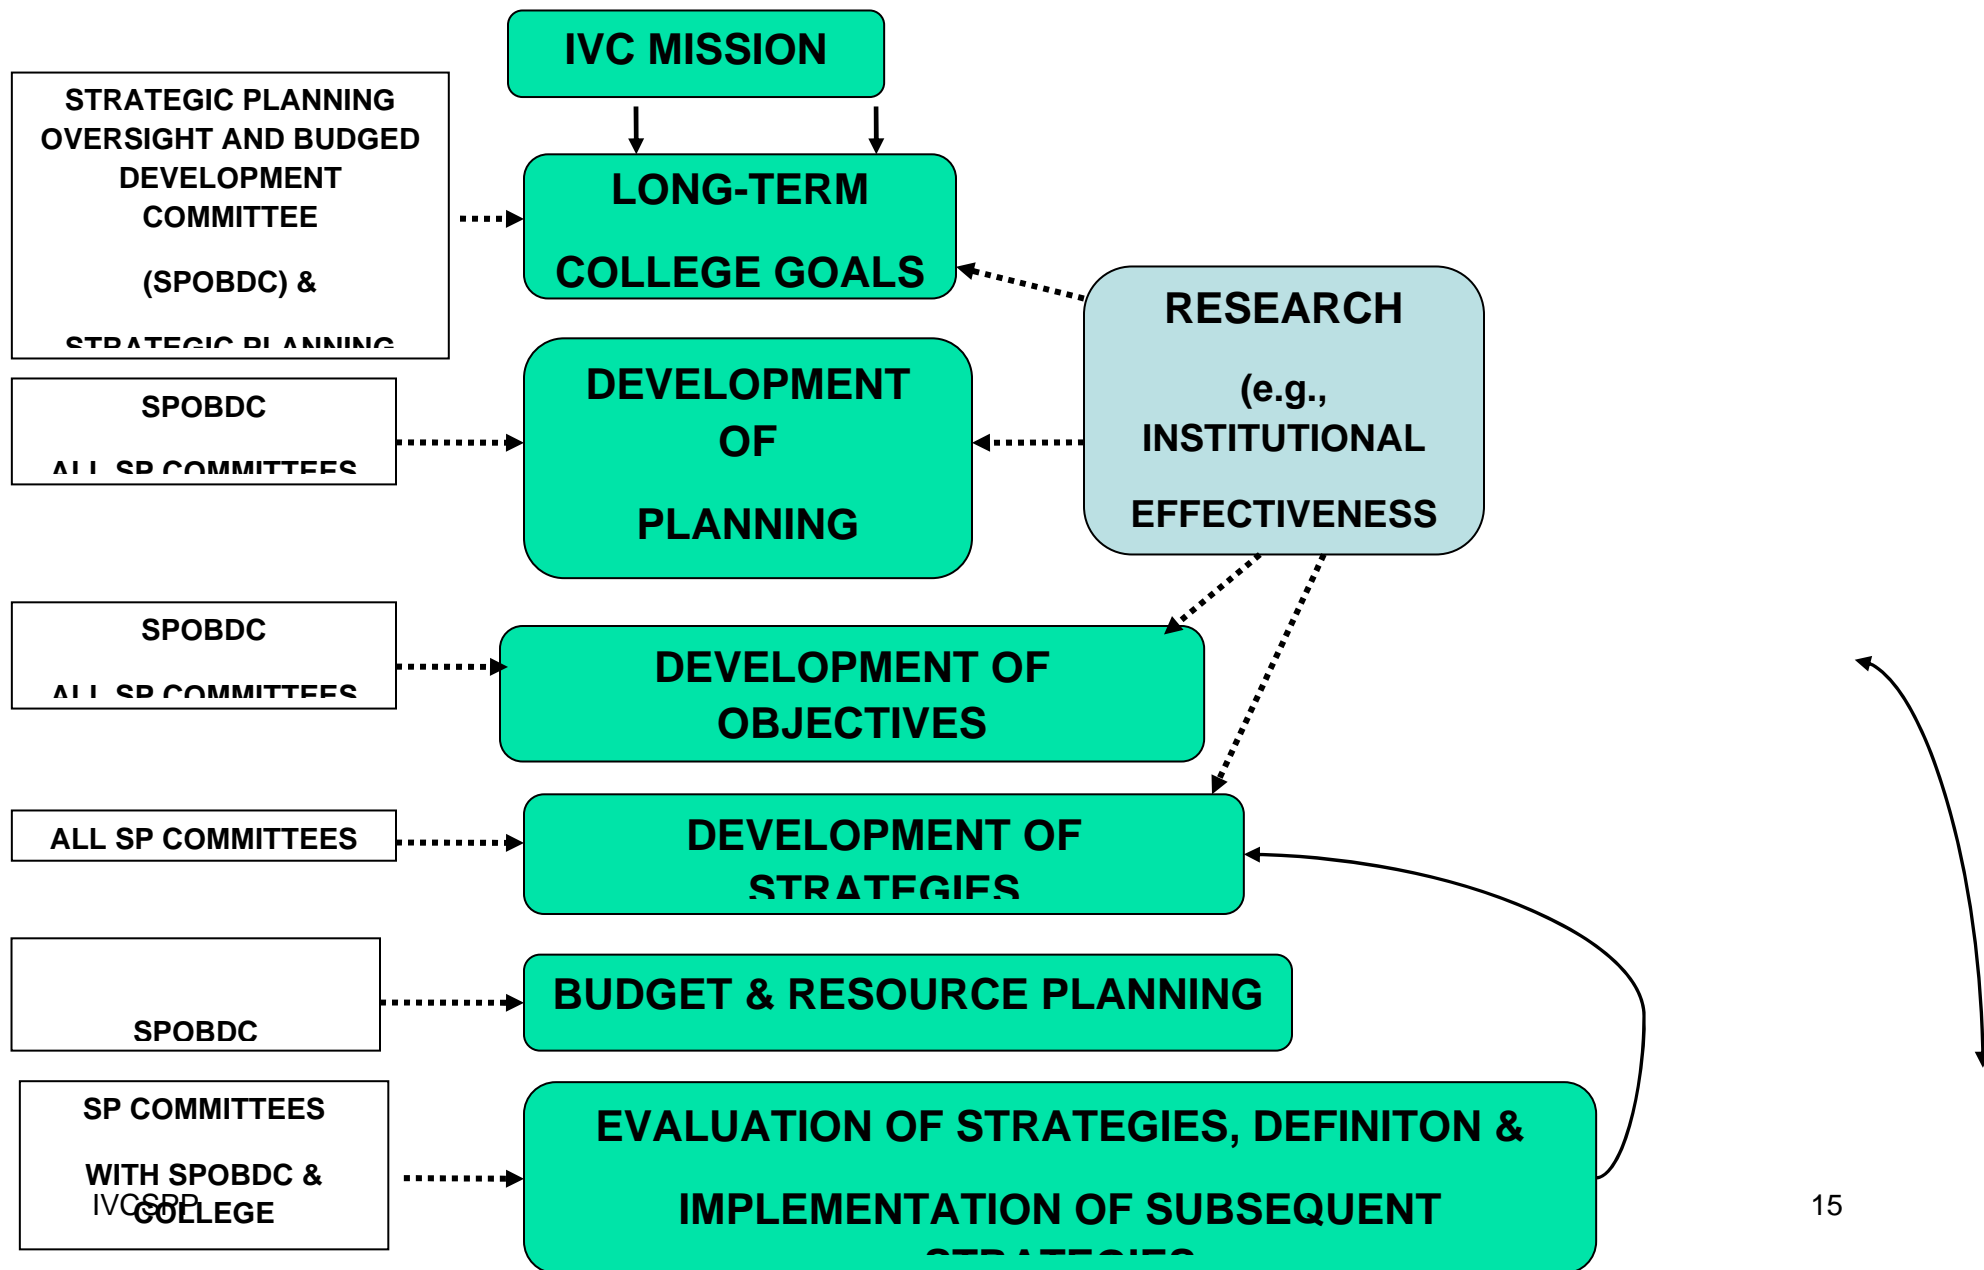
IVC MISSION

STRATEGIC PLANNING OVERSIGHT AND BUDGED DEVELOPMENT COMMITTEE

(SPOBDC) &

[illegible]

LONG-TERM

COLLEGE GOALS

RESEARCH

(e.g., INSTITUTIONAL

EFFECTIVENESS

SPOBDC

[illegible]

DEVELOPMENT OF

PLANNING

SPOBDC

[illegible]

DEVELOPMENT OF OBJECTIVES

ALL SP COMMITTEES

DEVELOPMENT OF

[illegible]

SPOBDC

BUDGET & RESOURCE PLANNING

SP COMMITTEES

WITH SPOBDC &

COLLEGE

IVCSPP

EVALUATION OF STRATEGIES, DEFINITON &

IMPLEMENTATION OF SUBSEQUENT

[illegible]

15